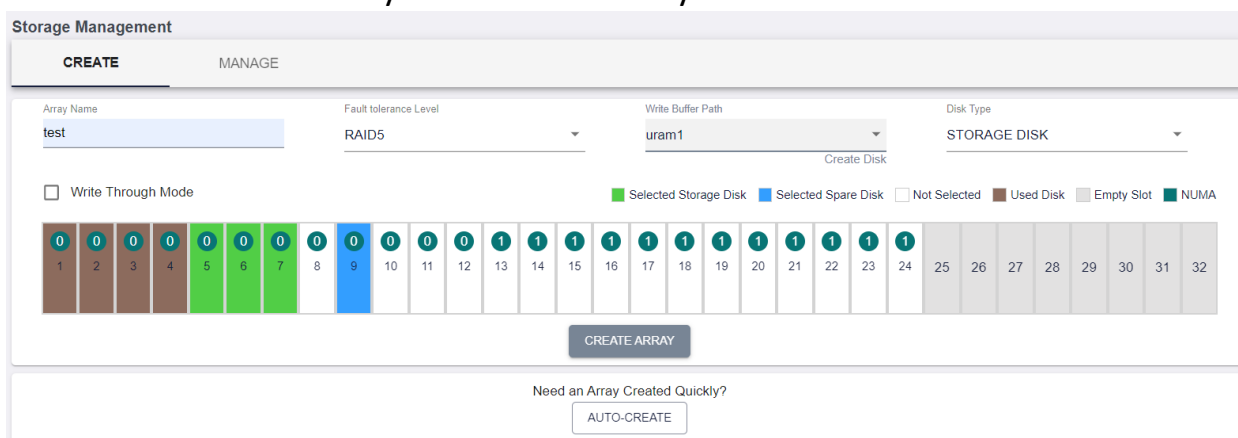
Storage Management

CREATE MANAGE

Array Name
test

Fault tolerance Level
RAID5

Write Buffer Path
uram1
Create Disk

Disk Type
STORAGE DISK

Write Through Mode

Selected Storage Disk Selected Spare Disk Not Selected Used Disk Empty Slot NUMA

0 1 0 2 0 3 0 4 0 5 0 6 0 7 0 8 0 9 0 10 0 11 0 12 1 13 1 14 1 15 1 16 1 17 1 18 1 19 1 20 1 21 1 22 1 23 1 24 25 26 27 28 29 30 31 32

CREATE ARRAY

Need an Array Created Quickly?
AUTO-CREATE